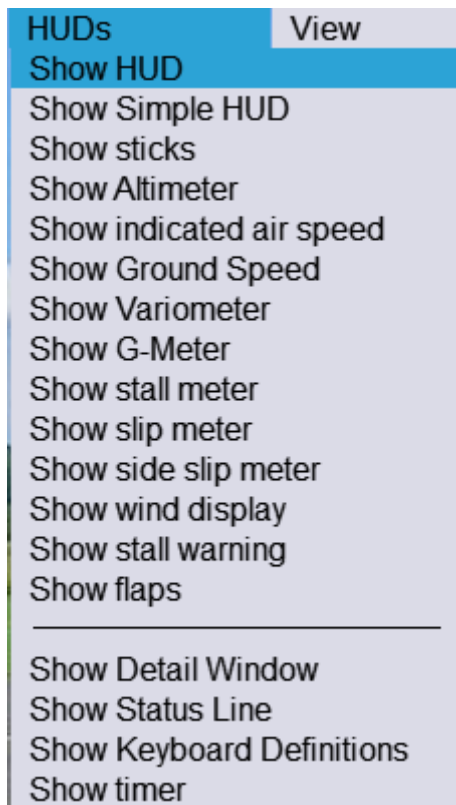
HUDs View

Show HUD
Show Simple HUD
Show sticks
Show Altimeter
Show indicated air speed
Show Ground Speed
Show Variometer
Show G-Meter
Show stall meter
Show slip meter
Show side slip meter
Show wind display
Show stall warning
Show flaps

Show Detail Window
Show Status Line
Show Keyboard Definitions
Show timer